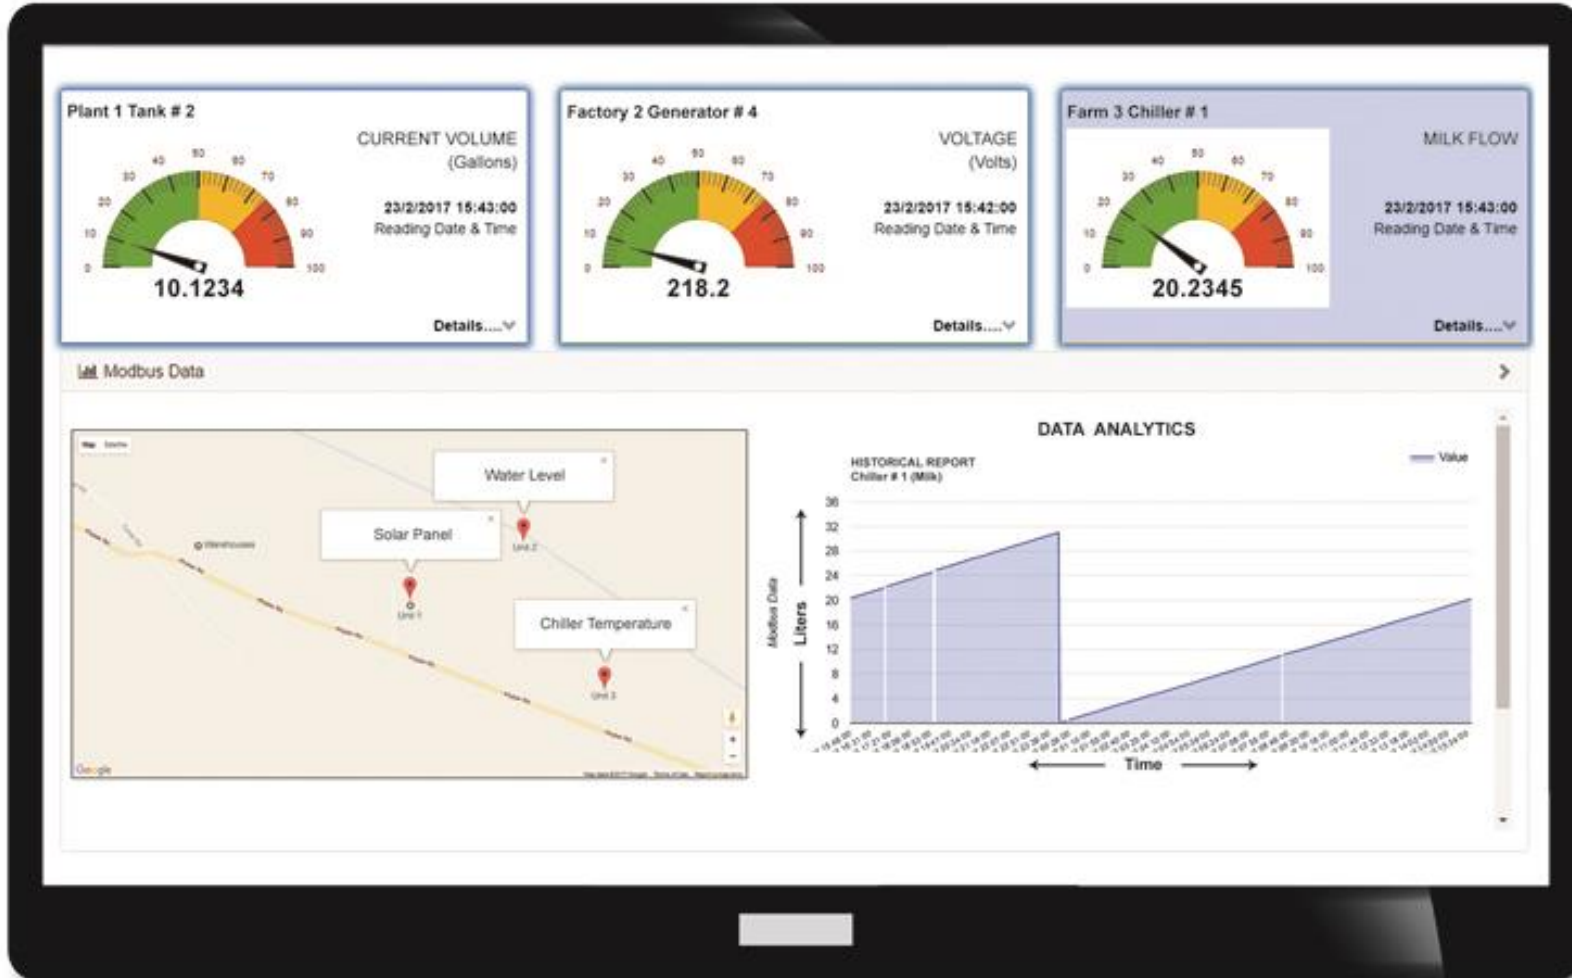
Plant 1 Tank # 2

0 10 20 30 40 50 60 70 80 90 100

10.1234

CURRENT VOLUME (Gallons)

23/2/2017 15:43:00
Reading Date & Time

Details....

Factory 2 Generator # 4

0 10 20 30 40 50 60 70 80 90 100

218.2

VOLTAGE (Volts)

23/2/2017 15:42:00
Reading Date & Time

Details....

Farm 3 Chiller # 1

0 10 20 30 40 50 60 70 80 90 100

20.2345

MILK FLOW

23/2/2017 15:43:00
Reading Date & Time

Details....

Modbus Data

Map Satellite

Water Level

Solar Panel

Warehouses

Unit 2

Unit 1

Chiller Temperature

Unit 3

Google

DATA ANALYTICS

HISTORICAL REPORT
Chiller # 1 (Milk)

Value

36 32 28 24 20 16 12 8 4 0

Modbus Data

Liters

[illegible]

Time